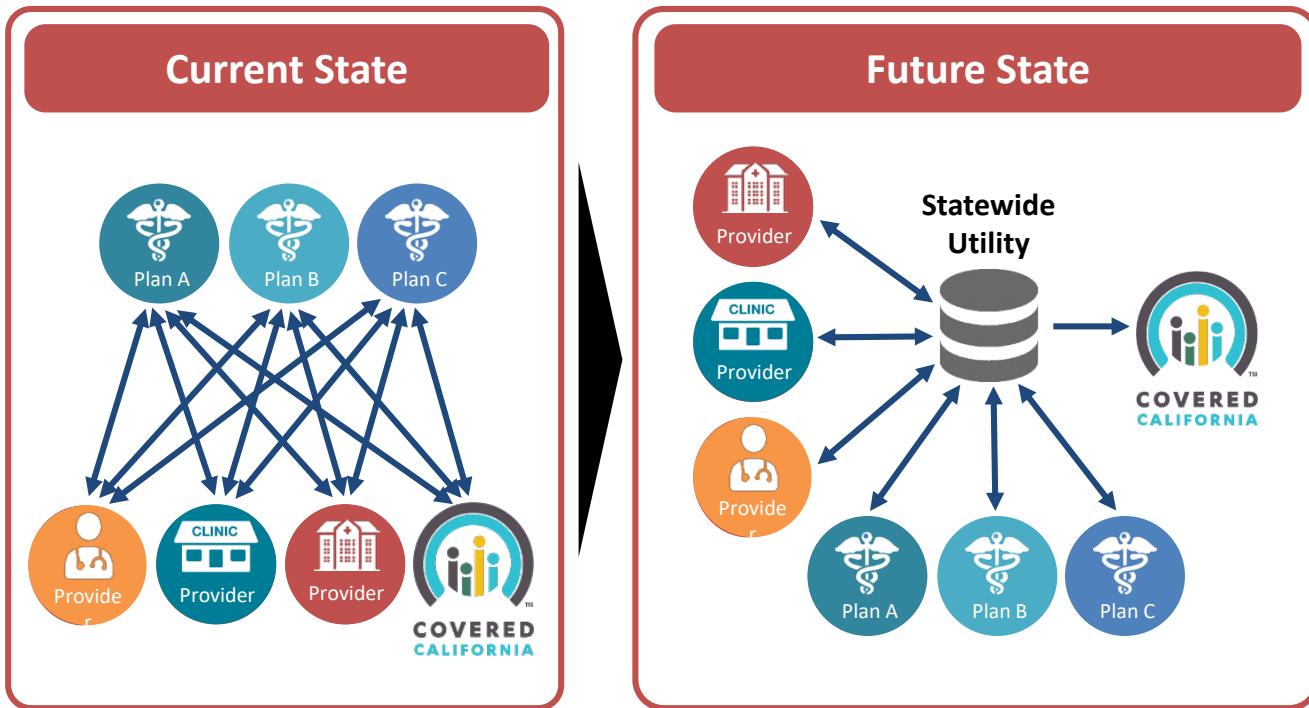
Current State

Plan A
Plan B
Plan C

Provide r
CLINIC
Provider
Provider
COVERED CALIFORNIA
TM

Future State

Provider
Statewide Utility
CLINIC
Provider
COVERED CALIFORNIA
TM
Provide r
Plan A
Plan B
Plan C